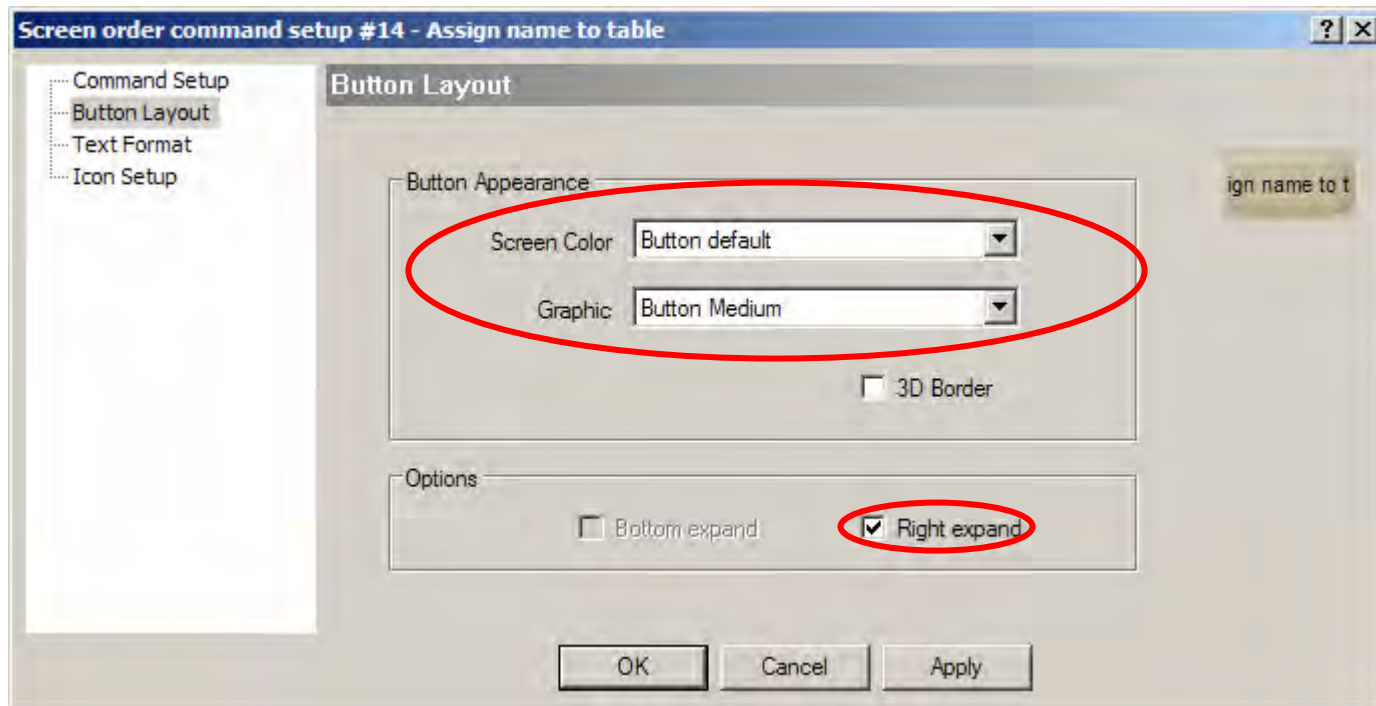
Screen order command setup #14 - Assign name to table

?

Command Setup
Button Layout
Text Format
Icon Setup

Button Layout

ign name to t

Button Appearance

Screen Color Button default

Graphic Button Medium

3D Border

Options

Bottom expand

Right expand

OK Cancel Apply